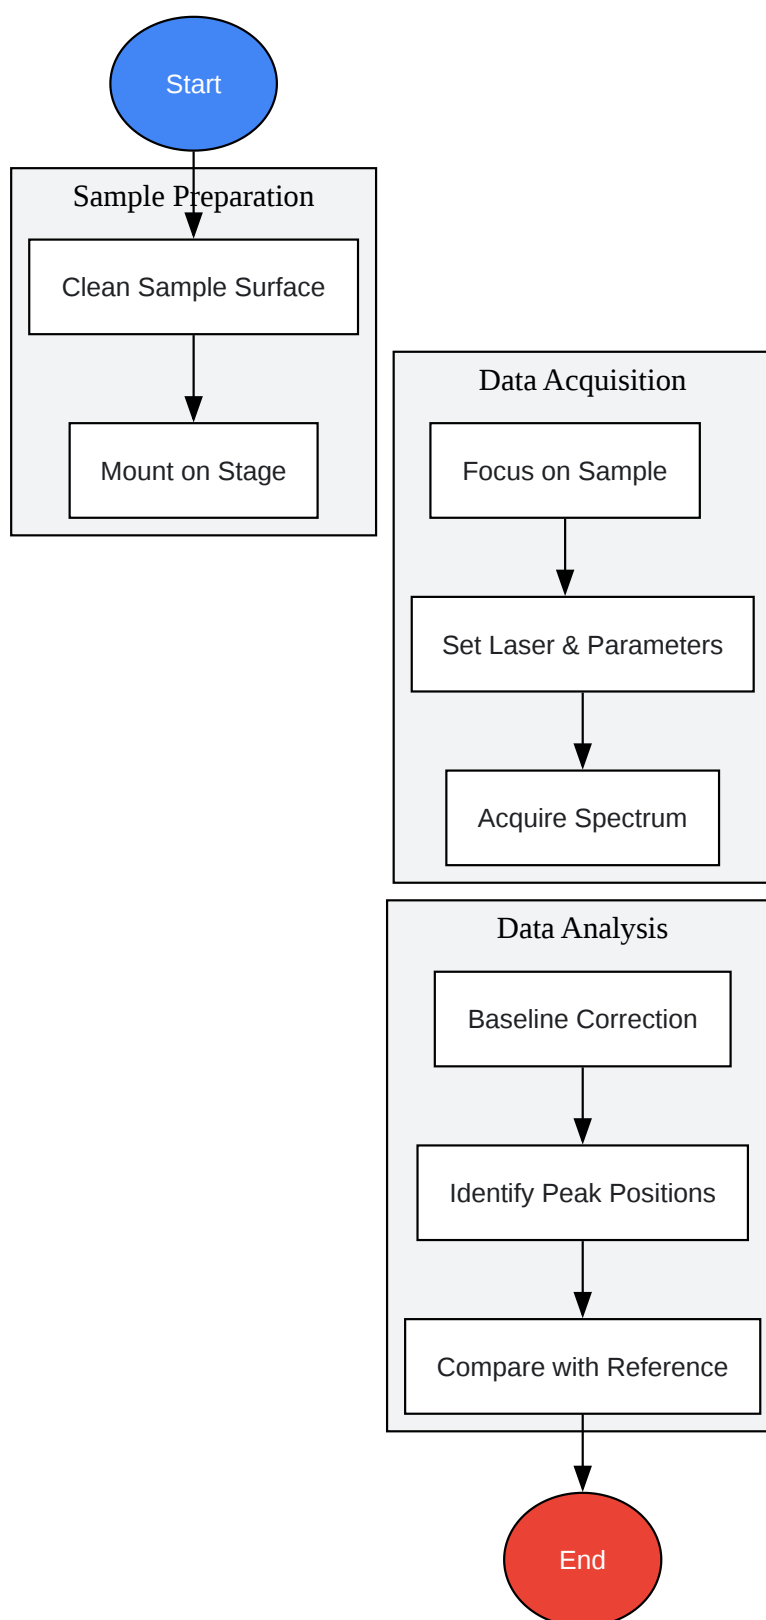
Start

Sample Preparation

Clean Sample Surface

Mount on Stage

Data Acquisition

Focus on Sample

Set Laser & Parameters

Acquire Spectrum

Data Analysis

Baseline Correction

Identify Peak Positions

Compare with Reference

End